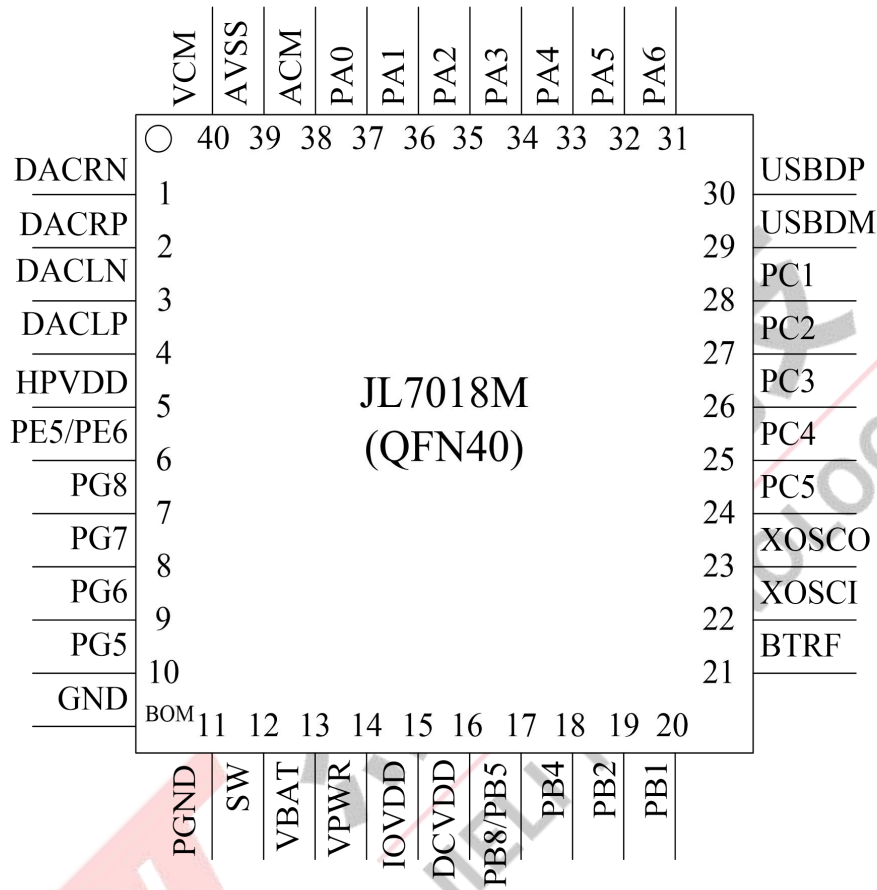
VCM
AVSS
ACM
PA0
PA1
PA2
PA3
PA4
PA5
PA6
40 39 38 37 36 35 34 33 32 31

DACRN 1
DACRP 2
DACLN 3
DACLP 4
HPVDD 5
PE5/PE6 6
PG8 7
PG7 8
PG6 9
PG5 10
GND

30 USBDP
29 USBDM
28 PC1
27 PC2
26 PC3
25 PC4
24 PC5
23 XOSCO
22 XOSCI
21 BTRF

JL7018M
(QFN40)

BOM 11 12 13 14 15 16 17 18 19 20
PGND
SW
VBAT
VPWR
IOVDD
DCVDD
PB8/PB5
PB4
PB2
PB1